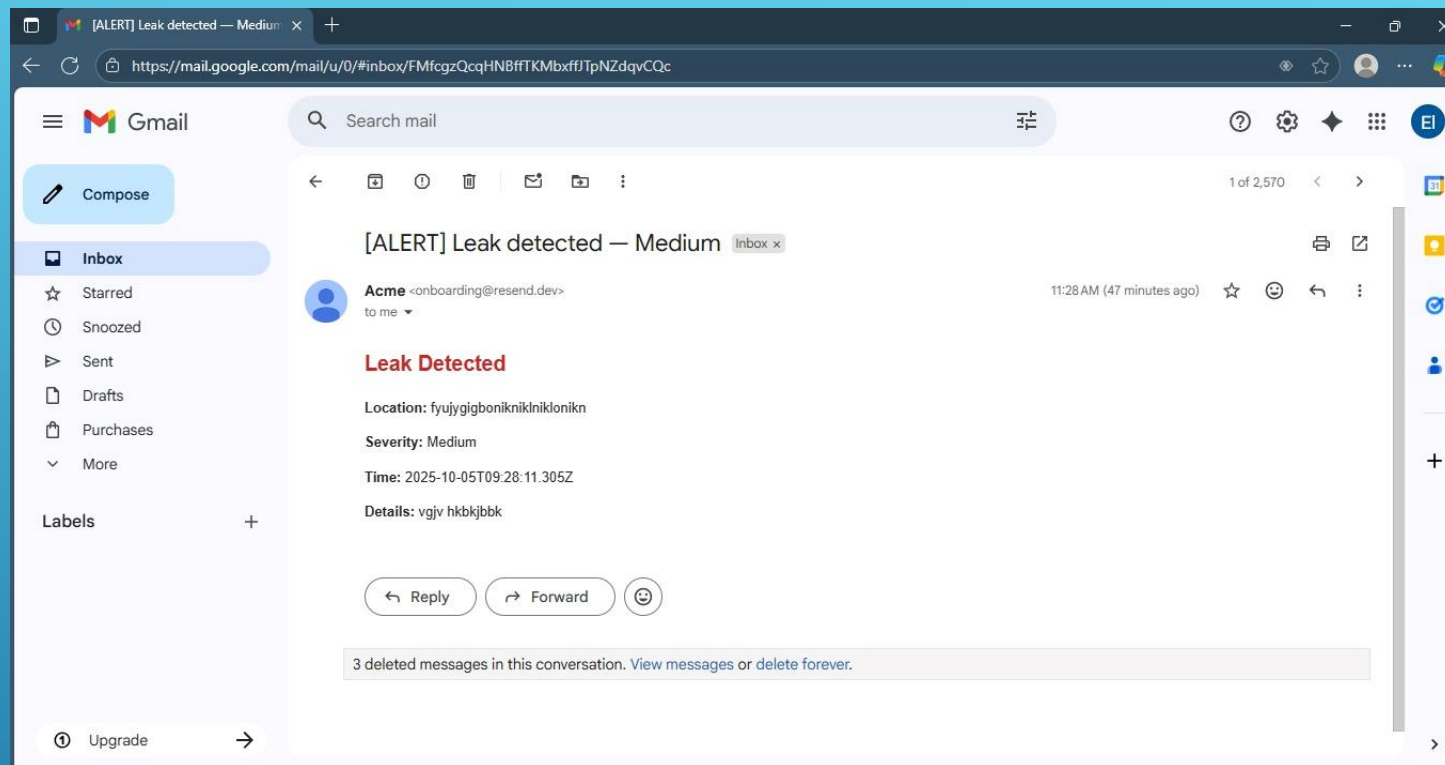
[ALERT] Leak detected — Mediun ×

https://mail.google.com/mail/u/0/#inbox/FMfcgzQcqHNBffTKMbxffJTpNZdqvCQc

Gmail

Search mail

EI

Compose

Inbox

Starred

Snoozed

Sent

Drafts

Purchases

More

Labels

Upgrade

1 of 2,570

[ALERT] Leak detected — Medium Inbox ×

Acme <onboarding@resend.dev>
to me

11:28 AM (47 minutes ago)

Leak Detected

Location: fyujygigboniknikl̈niklonikn

Severity: Medium

Time: 2025-10-05T09:28:11.305Z

Details: vgjv hkbkjbbk

Reply

Forward

3 deleted messages in this conversation. View messages or delete forever.